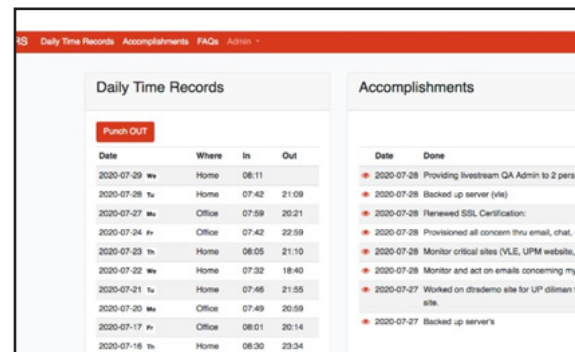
RS Daily Time Records Accomplishments FAQs Admin

Daily Time Records

Punch OUT

| Date | Where | In | Out |
|---|---|---|---|
| 2020-07-29 We | Home | 08:11 | |
| 2020-07-28 Tu | Home | 07:42 | 21:09 |
| 2020-07-27 Mo | Office | 07:59 | 20:21 |
| 2020-07-24 Fr | Office | 07:42 | 22:59 |
| 2020-07-23 Th | Home | 08:05 | 21:10 |
| 2020-07-22 We | Home | 07:32 | 18:40 |
| 2020-07-21 Tu | Home | 07:46 | 21:55 |
| 2020-07-20 Mo | Office | 07:49 | 20:59 |
| 2020-07-17 Fr | Office | 08:01 | 20:14 |
| 2020-07-16 Th | Home | 08:30 | 23:34 |

Accomplishments

| Date | Done |
|---|---|
| 2020-07-28 | Providing livestream QA Admin to 2 pers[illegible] |
| 2020-07-28 | Backed up server (vle) |
| 2020-07-28 | Renewed SSL Certification: |
| 2020-07-28 | Provisioned all concern thru email, chat, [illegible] |
| 2020-07-28 | Monitor critical sites (VLE, UPM website, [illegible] |
| 2020-07-28 | Monitor and act on emails concerning my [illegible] |
| 2020-07-27 | Worked on dtredemo site for UP diliman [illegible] site. |
| 2020-07-27 | Backed up server's |